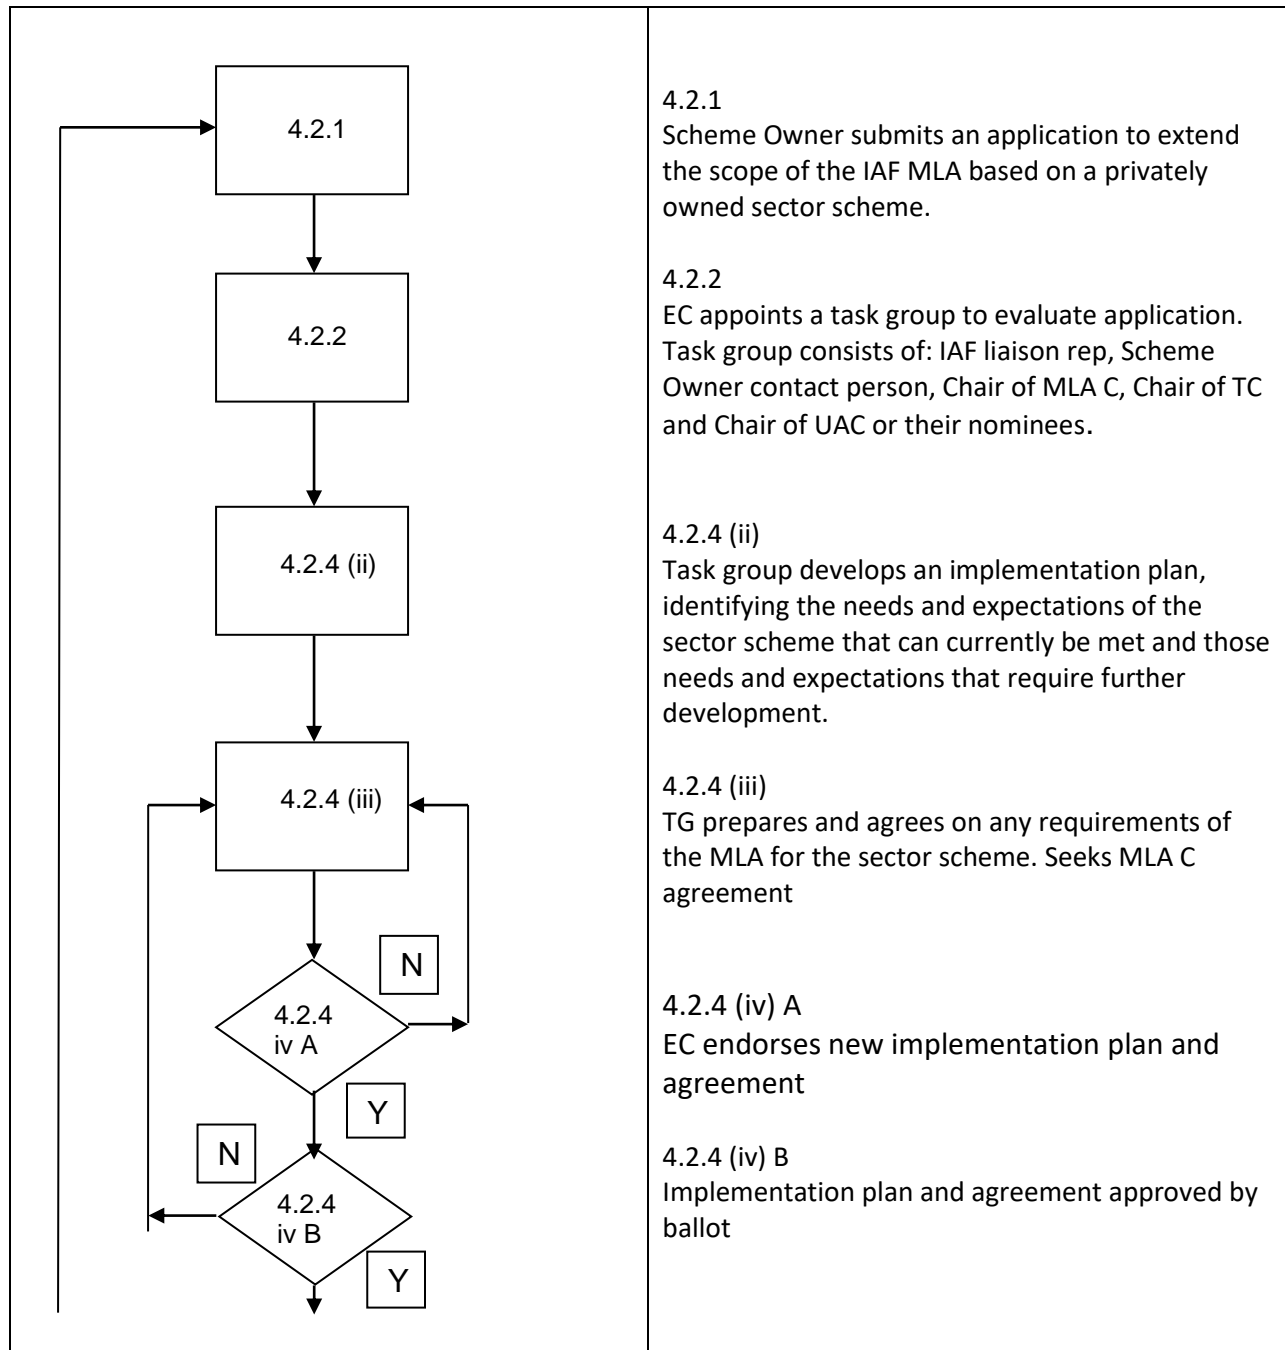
4.2.1

4.2.2

4.2.4 (ii)

4.2.4 (iii)

N

4.2.4 iv A

Y

N

4.2.4 iv B

Y

4.2.1
Scheme Owner submits an application to extend the scope of the IAF MLA based on a privately owned sector scheme.

4.2.2
EC appoints a task group to evaluate application. Task group consists of: IAF liaison rep, Scheme Owner contact person, Chair of MLA C, Chair of TC and Chair of UAC or their nominees.

4.2.4 (ii)
Task group develops an implementation plan, identifying the needs and expectations of the sector scheme that can currently be met and those needs and expectations that require further development.

4.2.4 (iii)
TG prepares and agrees on any requirements of the MLA for the sector scheme. Seeks MLA C agreement

4.2.4 (iv) A
EC endorses new implementation plan and agreement

4.2.4 (iv) B
Implementation plan and agreement approved by ballot